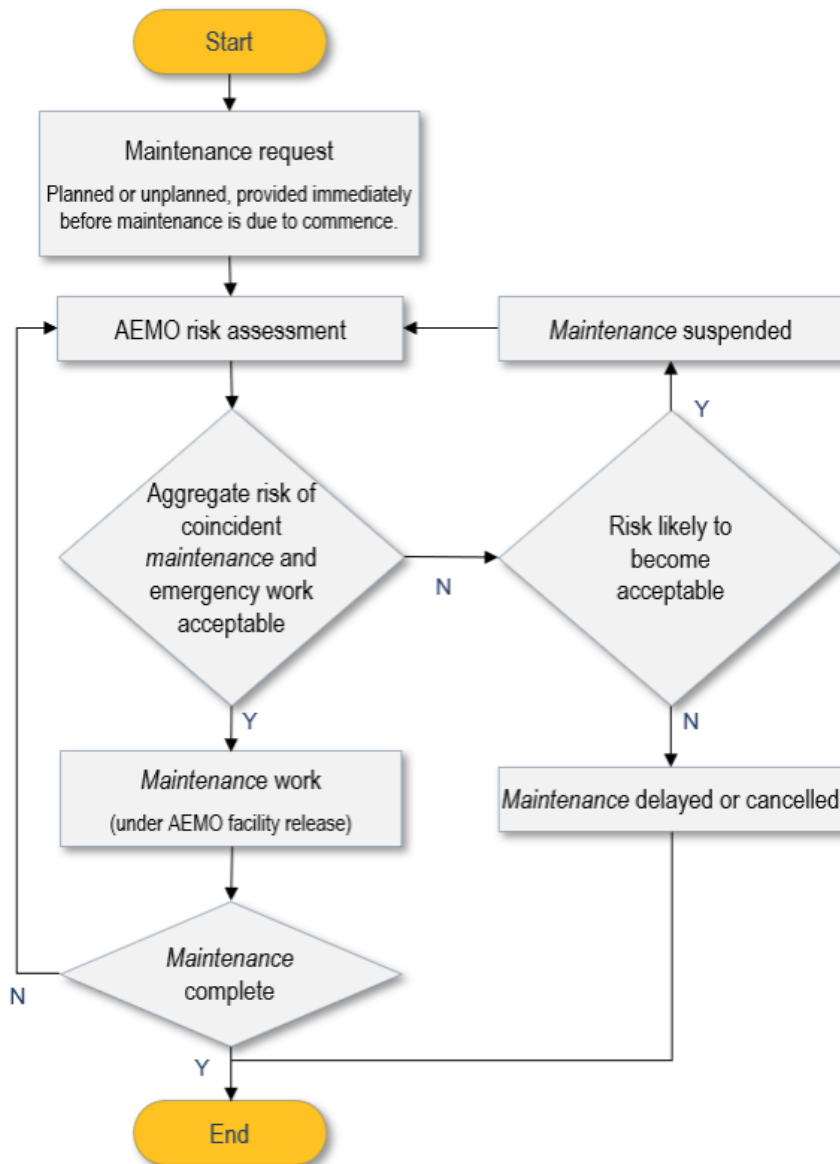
Start

Maintenance request

Planned or unplanned, provided immediately before maintenance is due to commence.

AEMO risk assessment

Maintenance suspended

Y

Aggregate risk of coincident maintenance and emergency work acceptable

N

Risk likely to become acceptable

Y

N

Maintenance work

(under AEMO facility release)

Maintenance delayed or cancelled

Maintenance complete

N

Y

End